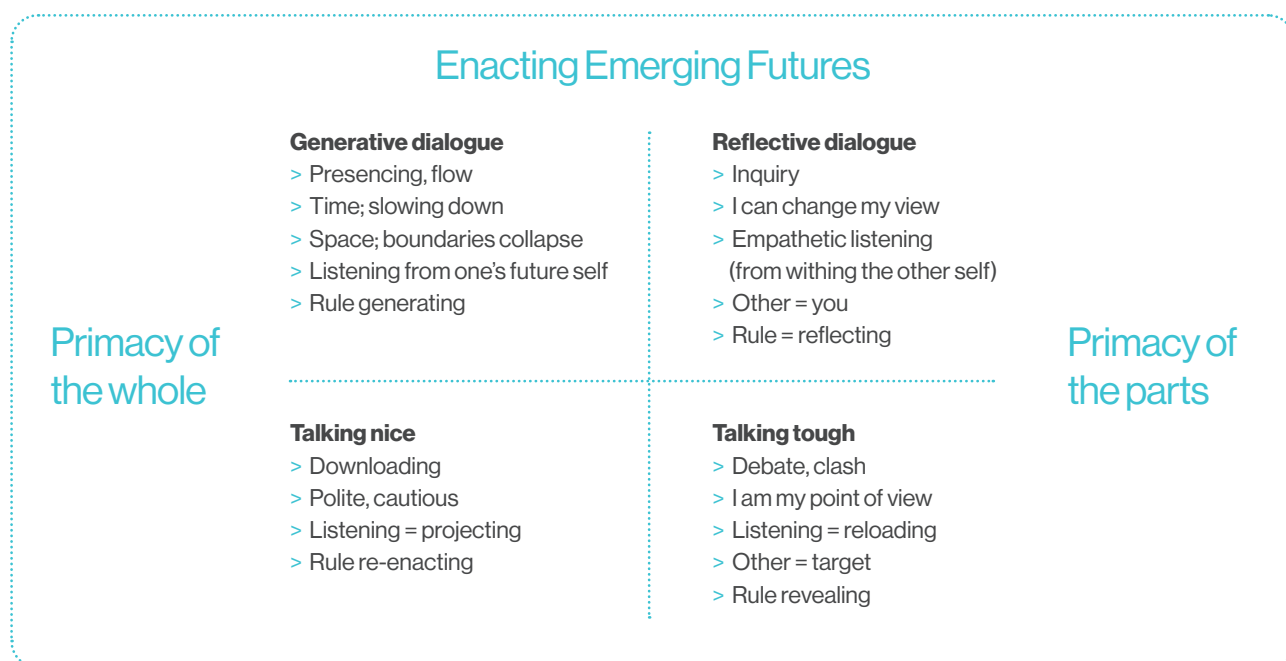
Enacting Emerging Futures

Primacy of the whole

Generative dialogue
> Presencing, flow
> Time; slowing down
> Space; boundaries collapse
> Listening from one's future self
> Rule generating

Reflective dialogue
> Inquiry
> I can change my view
> Empathetic listening (from withing the other self)
> Other = you
> Rule = reflecting

Primacy of the parts

Talking nice
> Downloading
> Polite, cautious
> Listening = projecting
> Rule re-enacting

Talking tough
> Debate, clash
> I am my point of view
> Listening = reloading
> Other = target
> Rule revealing